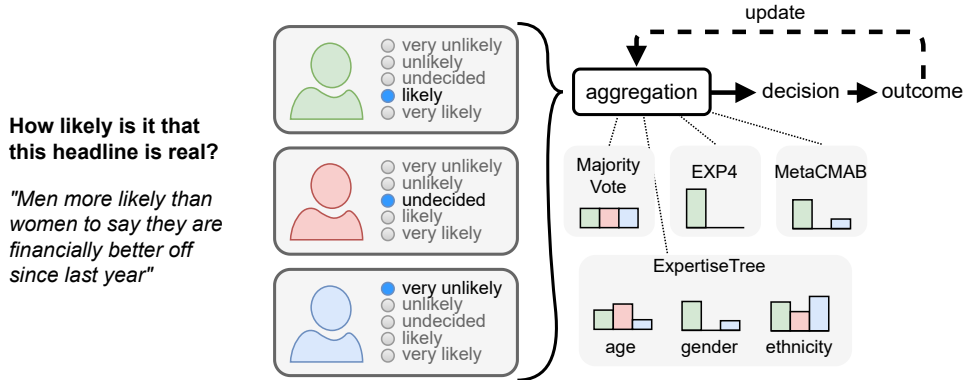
How likely is it that this headline is real?

"Men more likely than women to say they are financially better off since last year"

very unlikely
unlikely
undecided
likely
very likely

very unlikely
unlikely
undecided
likely
very likely

very unlikely
unlikely
undecided
likely
very likely

update

aggregation → decision → outcome

Majority Vote

EXP4

MetaCMAB

ExpertiseTree

age

gender

ethnicity